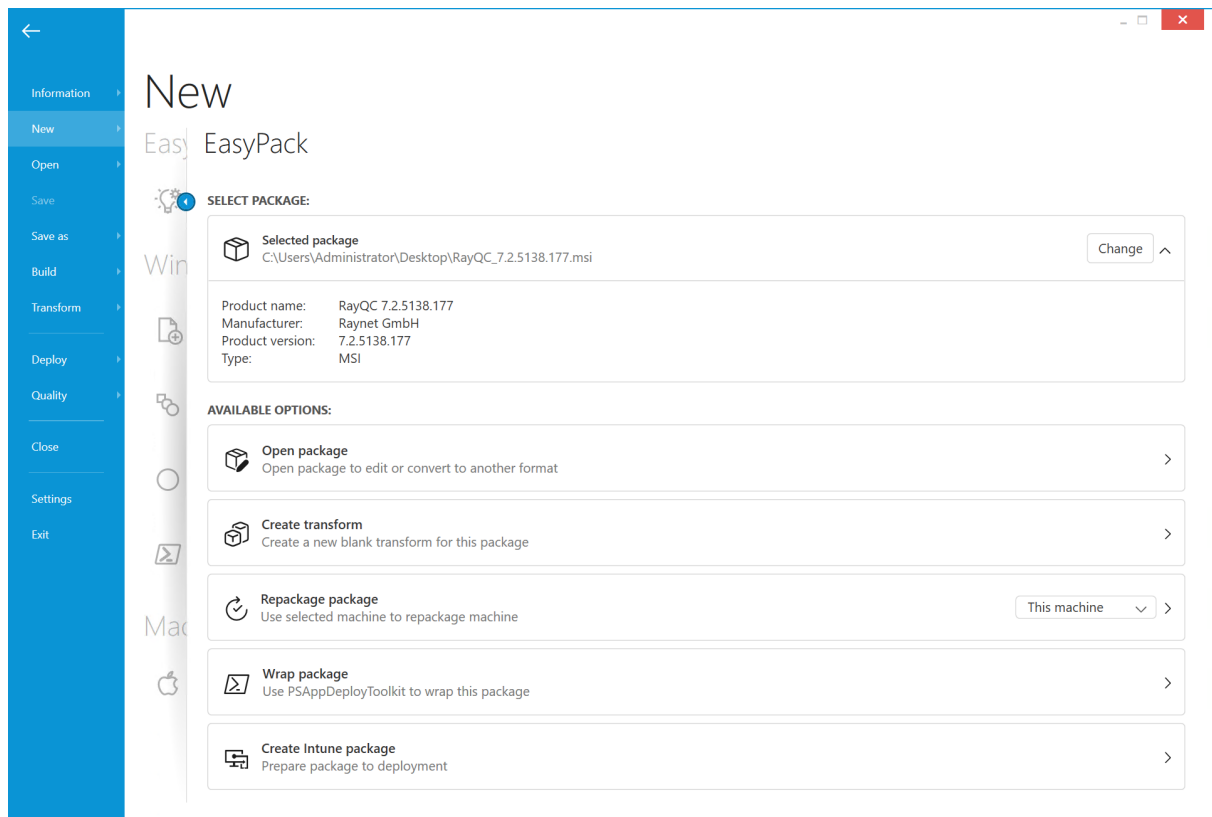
Information
New
Open
Save
Save as
Build
Transform
Deploy
Quality
Close
Settings
Exit

New

Easy

Win

Mac

EasyPack

SELECT PACKAGE:

Selected package
C:\Users\Administrator\Desktop\RayQC_7.2.5138.177.msi

Change

| | |
|---|---|
| Product name: | RayQC 7.2.5138.177 |
| Manufacturer: | Raynet GmbH |
| Product version: | 7.2.5138.177 |
| Type: | MSI |

AVAILABLE OPTIONS:

Open package
Open package to edit or convert to another format

Create transform
Create a new blank transform for this package

Repackage package
Use selected machine to repackage machine

This machine

Wrap package
Use PSAppDeployToolkit to wrap this package

Create Intune package
Prepare package to deployment